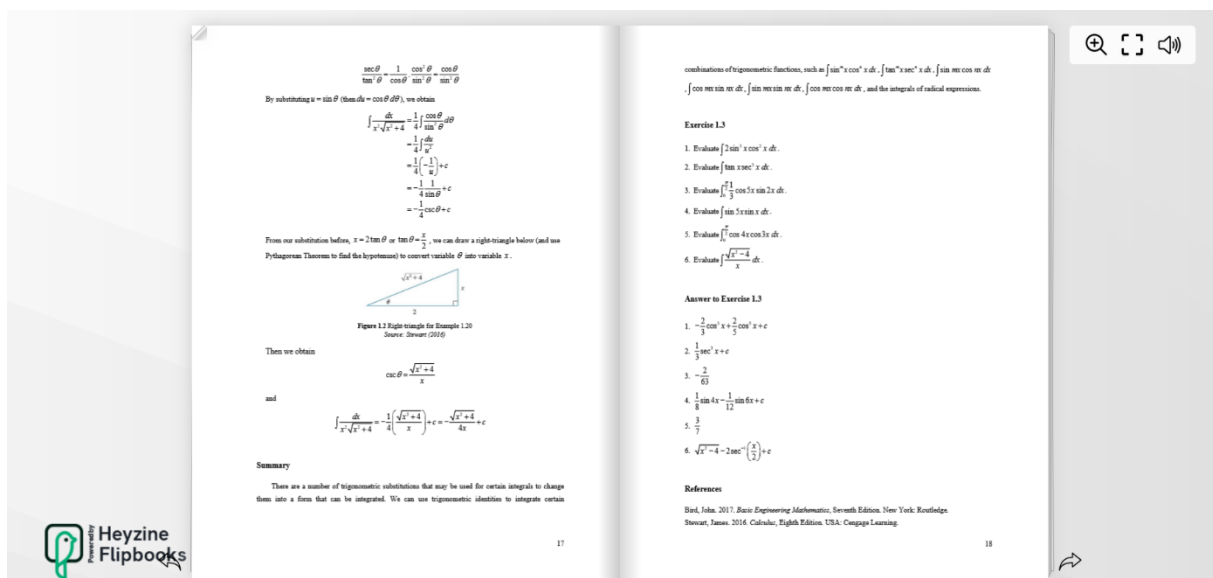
$\frac{\sec\theta}{\tan^2\theta}=\frac{1}{\cos\theta}\cdot\frac{\cos^2\theta}{\sin^2\theta}=\frac{\cos\theta}{\sin^2\theta}$

By substituting $u=\sin\theta$ (then $du=\cos\theta\,d\theta$), we obtain

$\int\frac{dx}{x^2\sqrt{x^2+4}}=\frac{1}{4}\int\frac{\cos\theta}{\sin^2\theta}d\theta$
$=\frac{1}{4}\int\frac{du}{u^2}$
$=\frac{1}{4}\left(-\frac{1}{u}\right)+c$
$=-\frac{1}{4}\frac{1}{\sin\theta}+c$
$=-\frac{1}{4}\csc\theta+c$

From our substitution before, $x=2\tan\theta$ or $\tan\theta=\frac{x}{2}$, we can draw a right-triangle below (and use Pythagorean Theorem to find the hypotenuse) to convert variable $\theta$ into variable $x$.

$\sqrt{x^2+4}$ $x$ $\theta$ 2

Figure 1.2 Right-triangle for Example 1.20
Source: Stewart (2016)

Then we obtain

$\csc\theta=\frac{\sqrt{x^2+4}}{x}$

and

$\int\frac{dx}{x^2\sqrt{x^2+4}}=-\frac{1}{4}\left(\frac{\sqrt{x^2+4}}{x}\right)+c=-\frac{\sqrt{x^2+4}}{4x}+c$

Summary

There are a number of trigonometric substitutions that may be used for certain integrals to change them into a form that can be integrated. We can use trigonometric identities to integrate certain

17

combinations of trigonometric functions, such as $\int\sin^m x\cos^n x\,dx$, $\int\tan^m x\sec^n x\,dx$, $\int\sin mx\cos nx\,dx$, $\int\cos mx\sin nx\,dx$, $\int\sin mx\sin nx\,dx$, $\int\cos mx\cos nx\,dx$, and the integrals of radical expressions.

Exercise 1.3

1. Evaluate $\int 2\sin^3 x\cos^2 x\,dx$.
2. Evaluate $\int\tan x\sec^3 x\,dx$.
3. Evaluate $\int_0^{\frac{\pi}{2}}\frac{1}{3}\cos 5x\sin 2x\,dx$.
4. Evaluate $\int\sin 5x\sin x\,dx$.
5. Evaluate $\int_0^{\frac{\pi}{2}}\cos 4x\cos 3x\,dx$.
6. Evaluate $\int\frac{\sqrt{x^2-4}}{x}dx$.

Answer to Exercise 1.3

1. $-\frac{2}{3}\cos^3 x+\frac{2}{5}\cos^5 x+c$
2. $\frac{1}{3}\sec^3 x+c$
3. $-\frac{2}{63}$
4. $\frac{1}{8}\sin 4x-\frac{1}{12}\sin 6x+c$
5. $\frac{3}{7}$
6. $\sqrt{x^2-4}-2\sec^{-1}\left(\frac{x}{2}\right)+c$

References

Bird, John. 2017. Basic Engineering Mathematics, Seventh Edition. New York: Routledge.
Stewart, James. 2016. Calculus, Eighth Edition. USA: Cengage Learning.

18

Powered by Heyzine Flipbooks